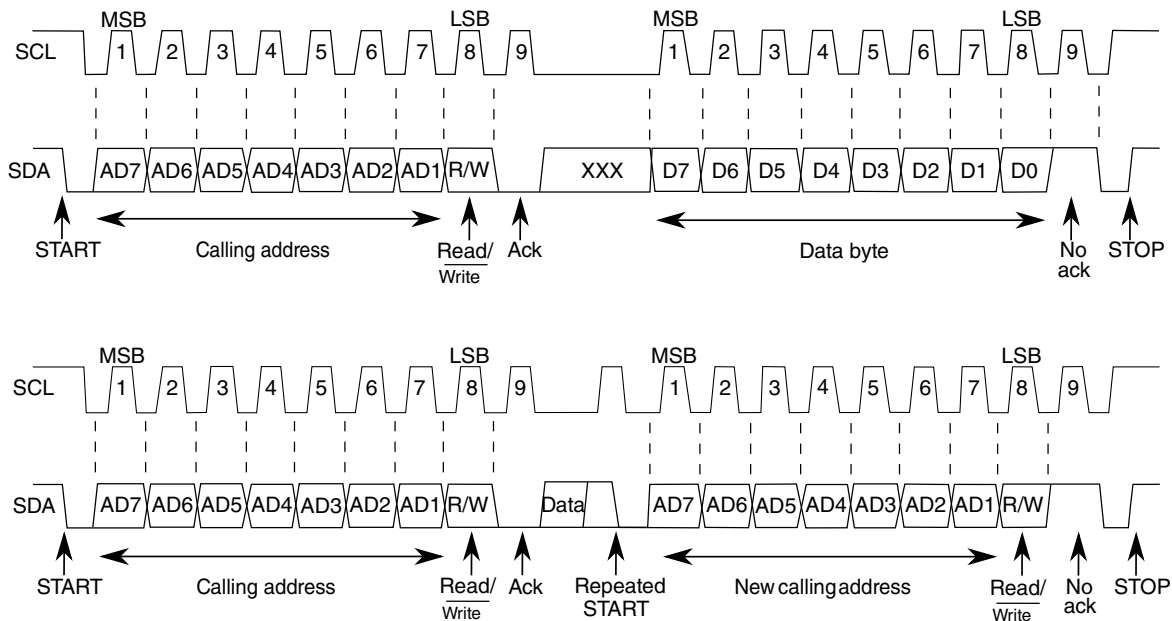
MSB LSB MSB LSB

SCL 1 2 3 4 5 6 7 8 9 1 2 3 4 5 6 7 8 9

SDA AD7 AD6 AD5 AD4 AD3 AD2 AD1 R/W XXX D7 D6 D5 D4 D3 D2 D1 D0

START Calling address Read/ Write Ack Data byte No ack STOP

MSB LSB MSB LSB

SCL 1 2 3 4 5 6 7 8 9 1 2 3 4 5 6 7 8 9

SDA AD7 AD6 AD5 AD4 AD3 AD2 AD1 R/W Data AD7 AD6 AD5 AD4 AD3 AD2 AD1 R/W

START Calling address Read/ Write Ack Repeated START New calling address Read/ Write No ack STOP